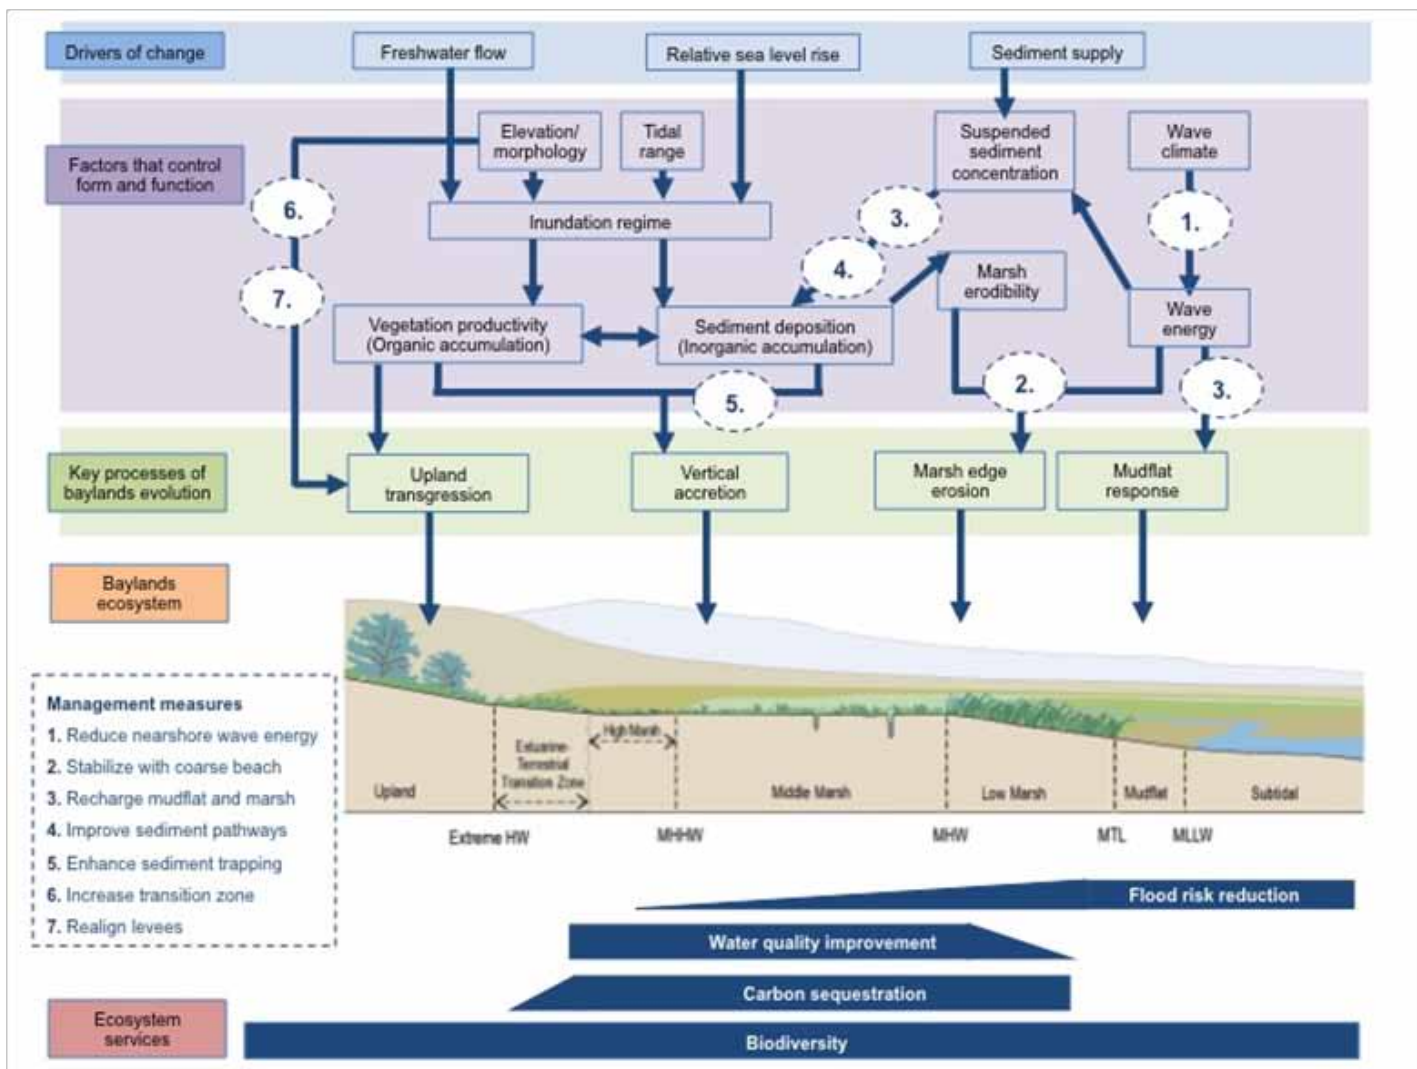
Drivers of change

Freshwater flow

Relative sea level rise

Sediment supply

Factors that control form and function

Elevation/ morphology

Tidal range

Suspended sediment concentration

Wave climate

6.

Inundation regime

3.

1.

4.

Marsh erodibility

7.

Vegetation productivity (Organic accumulation)

Sediment deposition (Inorganic accumulation)

Wave energy

2.

3.

5.

Key processes of baylands evolution

Upland transgression

Vertical accretion

Marsh edge erosion

Mudflat response

Baylands ecosystem

Management measures
1. Reduce nearshore wave energy
2. Stabilize with coarse beach
3. Recharge mudflat and marsh
4. Improve sediment pathways
5. Enhance sediment trapping
6. Increase transition zone
7. Realign levees

Upland

Estuarine-Terrestrial Transition Zone

High Marsh

Middle Marsh

Low Marsh

Mudflat

Subtidal

Extreme HW

MHHW

MHW

MTL

MLLW

Flood risk reduction

Water quality improvement

Carbon sequestration

Ecosystem services

Biodiversity